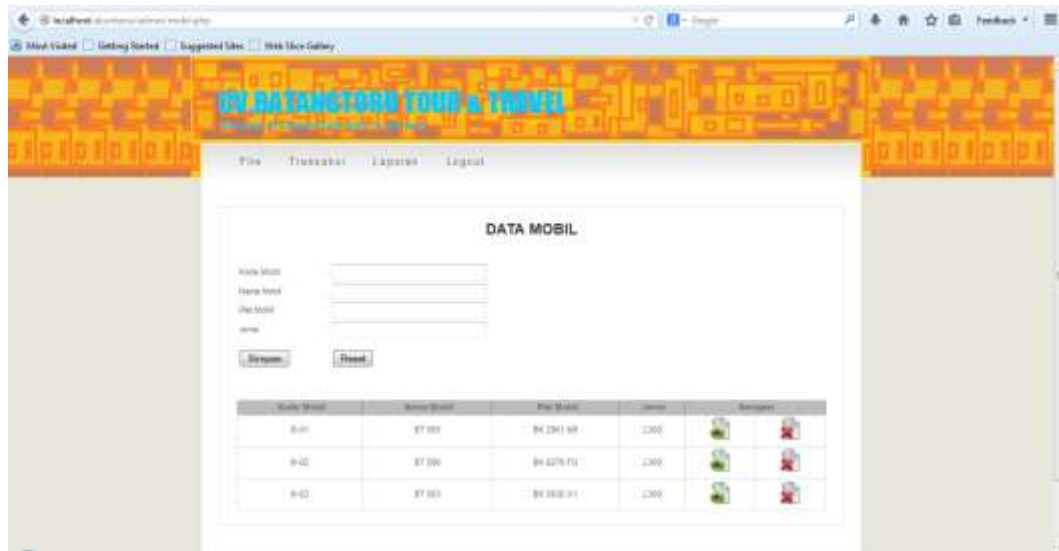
localhost/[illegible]

Most Visited Getting Started Suggested Sites Web Slice Gallery

Feedback

CV.DATANGTORU TOUR & TRAVEL

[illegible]

File Transaksi Laporan Logout

DATA MOBIL

Kode Mobil
Nama Mobil
Plat Mobil
Jenis

Simpan Reset

| Kode Mobil | Nama Mobil | Plat Mobil | Jenis | Navigasi | |
|---|---|---|---|---|---|
| K-01 | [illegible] | BK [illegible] | L300 | | |
| K-02 | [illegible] | BK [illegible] | L300 | | |
| K-03 | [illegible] | BK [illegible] | L300 | | |